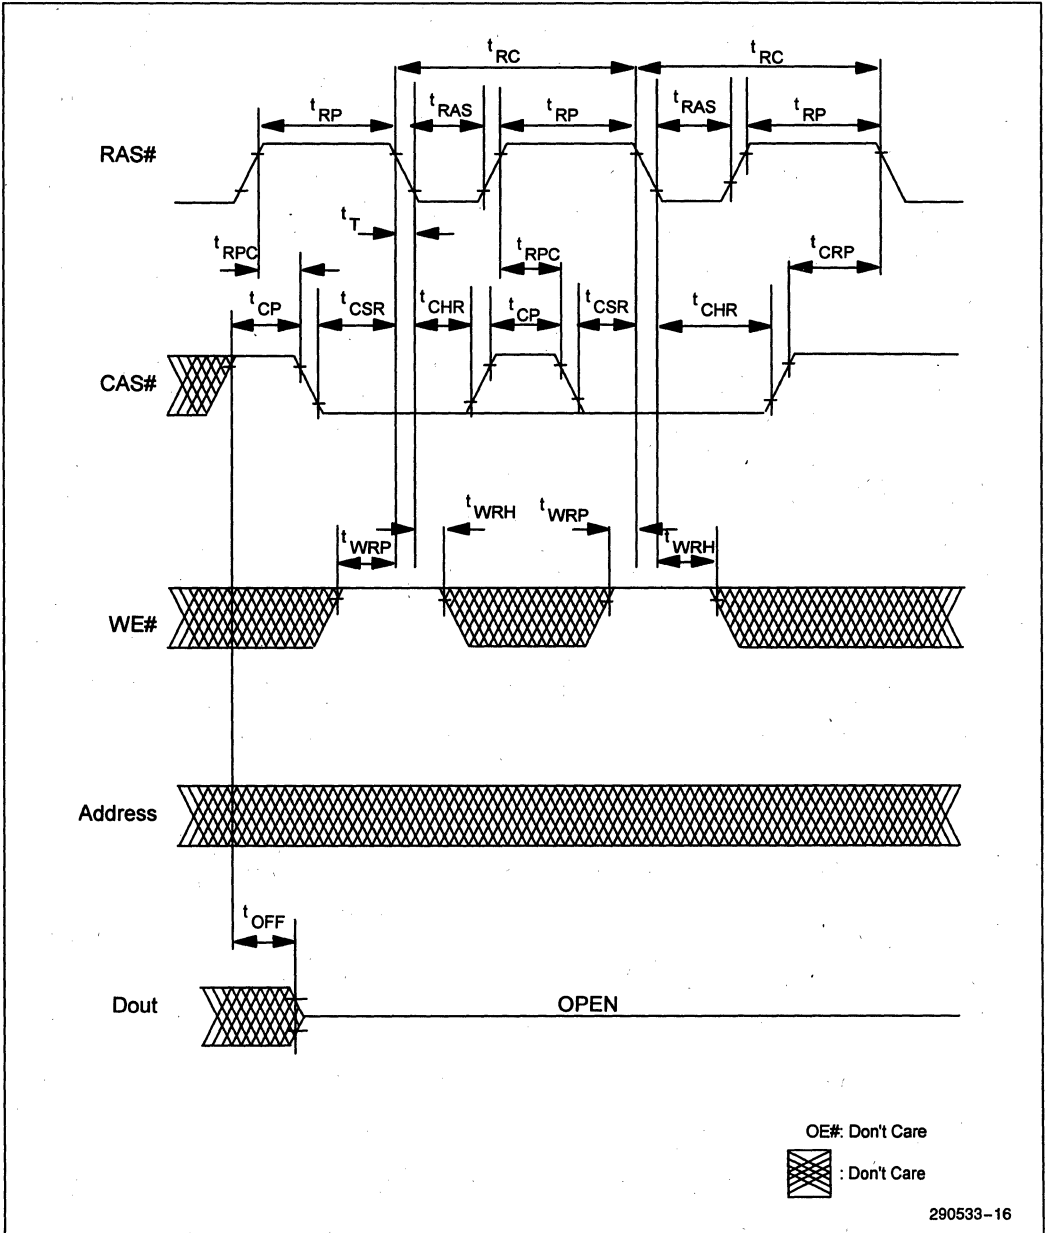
$t_{RC}$

$t_{RC}$

$t_{RP}$

$t_{RAS}$

$t_{RP}$

$t_{RAS}$

$t_{RP}$

RAS#

$t_T$

$t_{RPC}$

$t_{RPC}$

$t_{CRP}$

$t_{CP}$

$t_{CSR}$

$t_{CHR}$

$t_{CP}$

$t_{CSR}$

$t_{CHR}$

CAS#

$t_{WRH}$

$t_{WRP}$

$t_{WRP}$

$t_{WRH}$

WE#

Address

$t_{OFF}$

Dout

OPEN

OE#: Don't Care

: Don't Care

290533–16